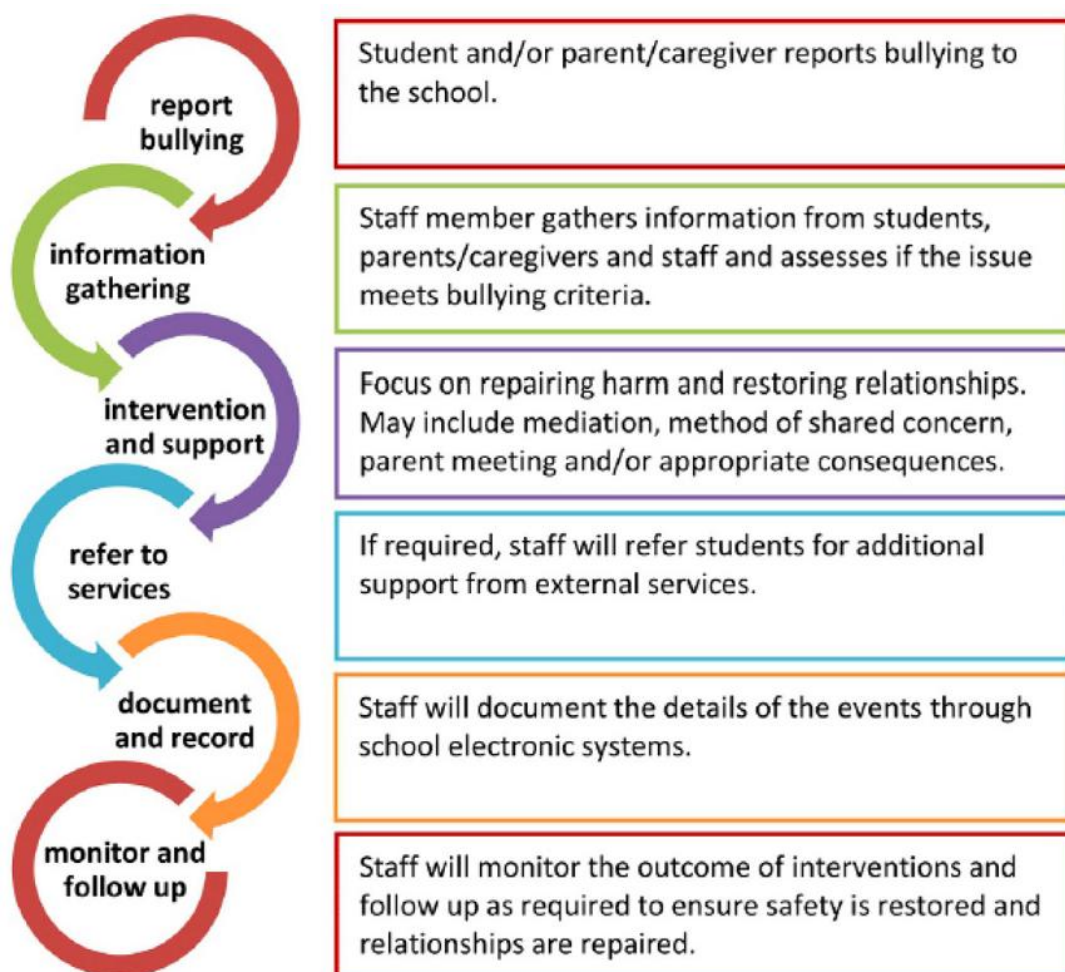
report bullying

Student and/or parent/caregiver reports bullying to the school.

information gathering

Staff member gathers information from students, parents/caregivers and staff and assesses if the issue meets bullying criteria.

intervention and support

Focus on repairing harm and restoring relationships. May include mediation, method of shared concern, parent meeting and/or appropriate consequences.

refer to services

If required, staff will refer students for additional support from external services.

document and record

Staff will document the details of the events through school electronic systems.

monitor and follow up

Staff will monitor the outcome of interventions and follow up as required to ensure safety is restored and relationships are repaired.